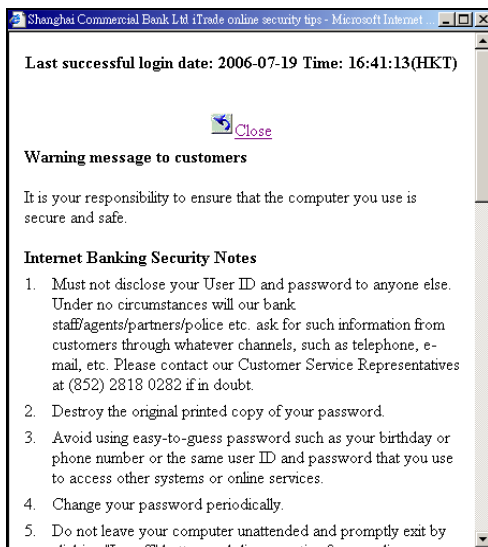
Shanghai Commercial Bank Ltd iTrade online security tips - Microsoft Internet ...

Last successful login date: 2006-07-19 Time: 16:41:13(HKT)

Close

Warning message to customers

It is your responsibility to ensure that the computer you use is secure and safe.

Internet Banking Security Notes

1. Must not disclose your User ID and password to anyone else. Under no circumstances will our bank staff/agents/partners/police etc. ask for such information from customers through whatever channels, such as telephone, e-mail, etc. Please contact our Customer Service Representatives at (852) 2818 0282 if in doubt.

2. Destroy the original printed copy of your password.

3. Avoid using easy-to-guess password such as your birthday or phone number or the same user ID and password that you use to access other systems or online services.

4. Change your password periodically.

5. Do not leave your computer unattended and promptly exit by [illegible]